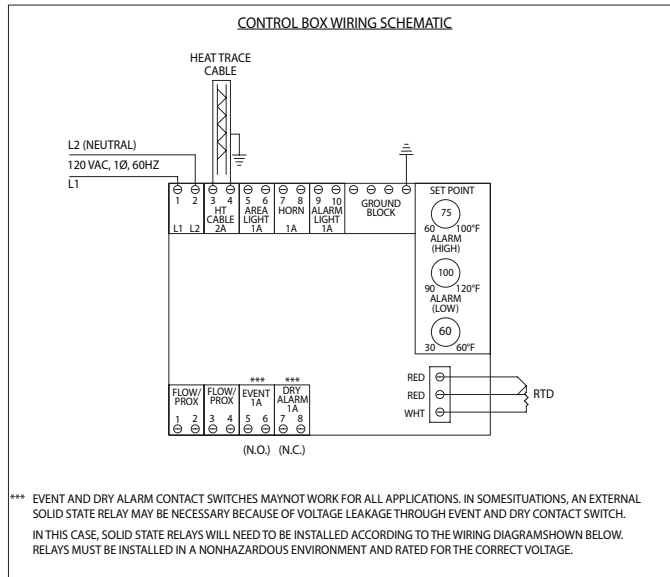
CONTROL BOX WIRING SCHEMATIC

HEAT TRACE CABLE

L2 (NEUTRAL)
120 VAC, 1Ø, 60HZ
L1

1 2
L1 L2

3 4
HT CABLE
2A

5 6
AREA LIGHT
1A

7 8
HORN
1A

9 10
ALARM LIGHT
1A

GROUND BLOCK

SET POINT
75
60 100°F
ALARM (HIGH)

100
90 120°F
ALARM (LOW)

60
30 60°F

RED
RED
WHT
RTD

FLOW/ PROX
1 2

FLOW/ PROX
3 4

***
EVENT
1A
5 6

***
DRY ALARM
1A
7 8

(N.O.) (N.C.)

*** EVENT AND DRY ALARM CONTACT SWITCHES MAYNOT WORK FOR ALL APPLICATIONS. IN SOMESITUATIONS, AN EXTERNAL SOLID STATE RELAY MAY BE NECESSARY BECAUSE OF VOLTAGE LEAKAGE THROUGH EVENT AND DRY CONTACT SWITCH.

IN THIS CASE, SOLID STATE RELAYS WILL NEED TO BE INSTALLED ACCORDING TO THE WIRING DIAGRAMSHOWN BELOW. RELAYS MUST BE INSTALLED IN A NONHAZARDOUS ENVIRONMENT AND RATED FOR THE CORRECT VOLTAGE.